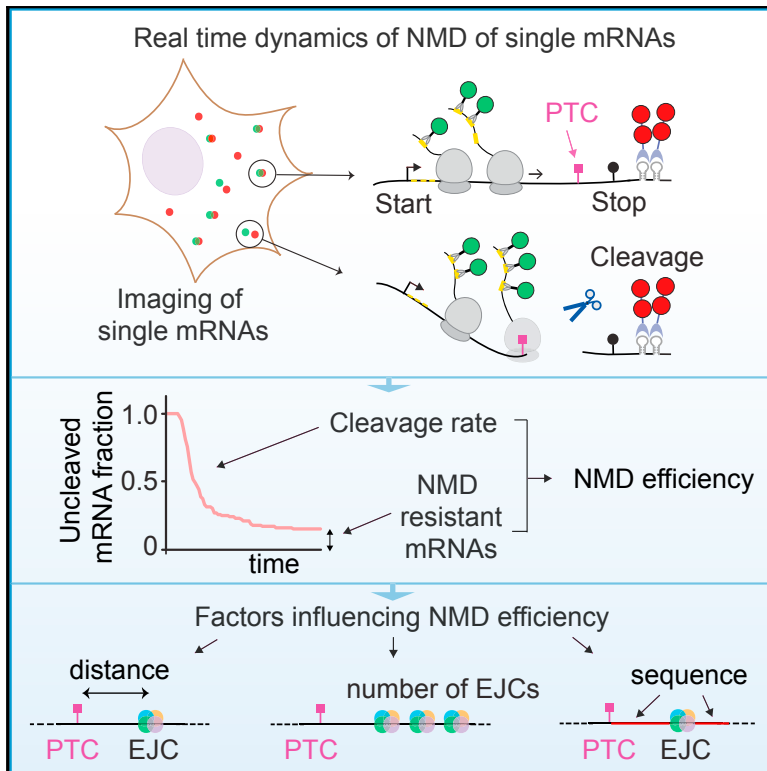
Real time dynamics of NMD of single mRNAs

PTC

Start

Stop

Cleavage

Imaging of single mRNAs

Uncleaved mRNA fraction

1.0

0.5

0

time

Cleavage rate

NMD resistant mRNAs

NMD efficiency

Factors influencing NMD efficiency

distance

PTC EJC

number of EJCs

PTC

sequence

PTC EJC